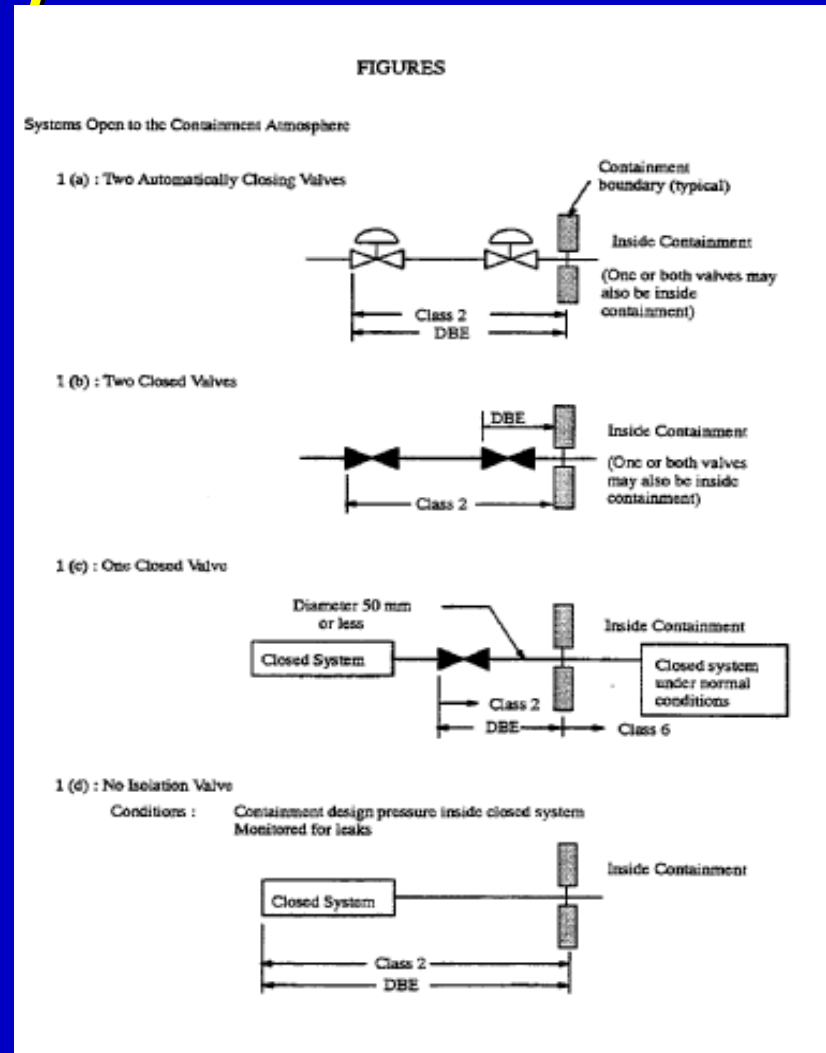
FIGURES

Systems Open to the Containment Atmosphere

1 (a) : Two Automatically Closing Valves

Containment boundary (typical)

Inside Containment

(One or both valves may also be inside containment)

Class 2

DBE

1 (b) : Two Closed Valves

DBE

Inside Containment

(One or both valves may also be inside containment)

Class 2

1 (c) : One Closed Valve

Diameter 50 mm or less

Inside Containment

Closed System

Closed system under normal conditions

Class 2

DBE

Class 6

1 (d) : No Isolation Valve

Conditions : Containment design pressure inside closed system Monitored for leaks

Inside Containment

Closed System

Class 2

DBE